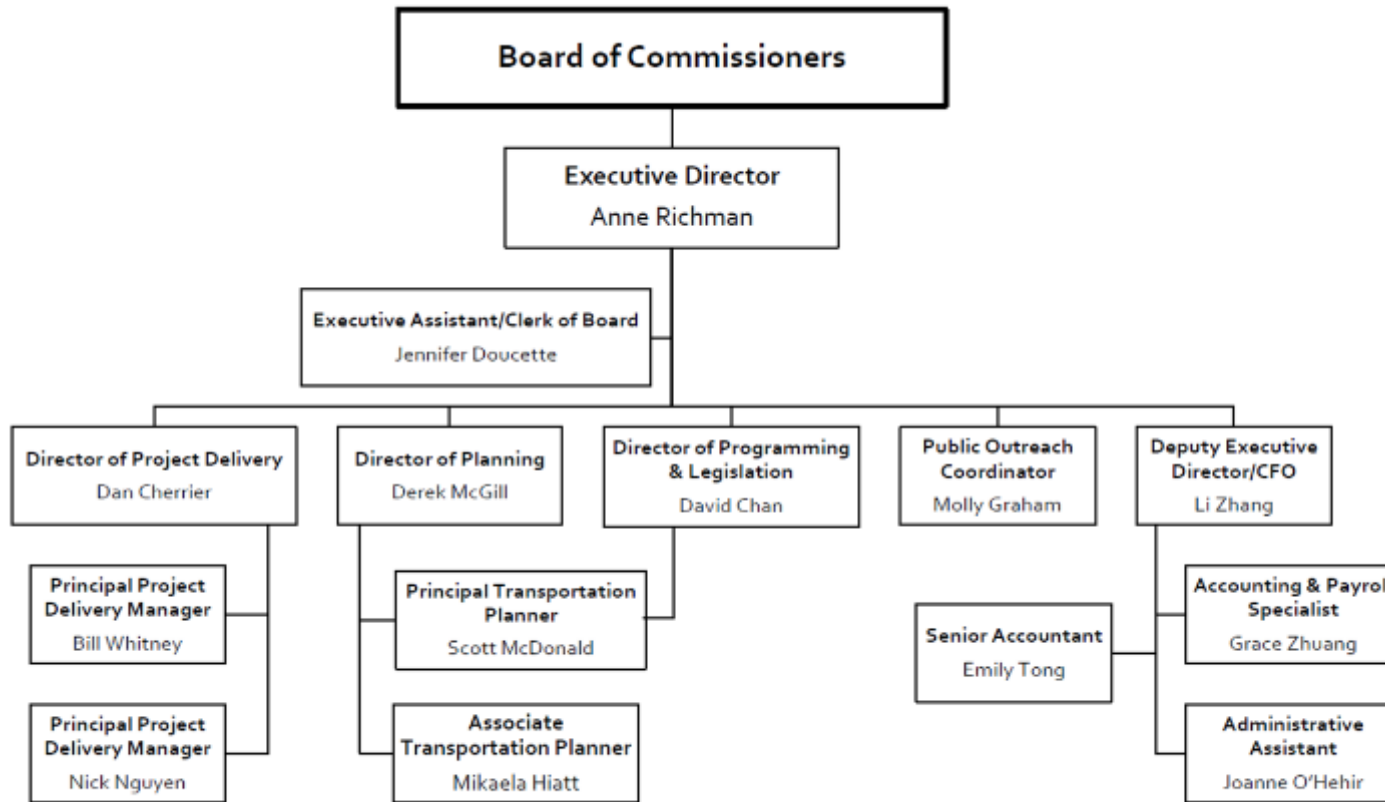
Board of Commissioners

Executive Director
Anne Richman

Executive Assistant/Clerk of Board
Jennifer Doucette

Director of Project Delivery
Dan Cherrier

Director of Planning
Derek McGill

Director of Programming & Legislation
David Chan

Public Outreach Coordinator
Molly Graham

Deputy Executive Director/CFO
Li Zhang

Principal Project Delivery Manager
Bill Whitney

Principal Project Delivery Manager
Nick Nguyen

Principal Transportation Planner
Scott McDonald

Associate Transportation Planner
Mikaela Hiatt

Senior Accountant
Emily Tong

Accounting & Payrol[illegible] Specialist
Grace Zhuang

Administrative Assistant
Joanne O'Hehir